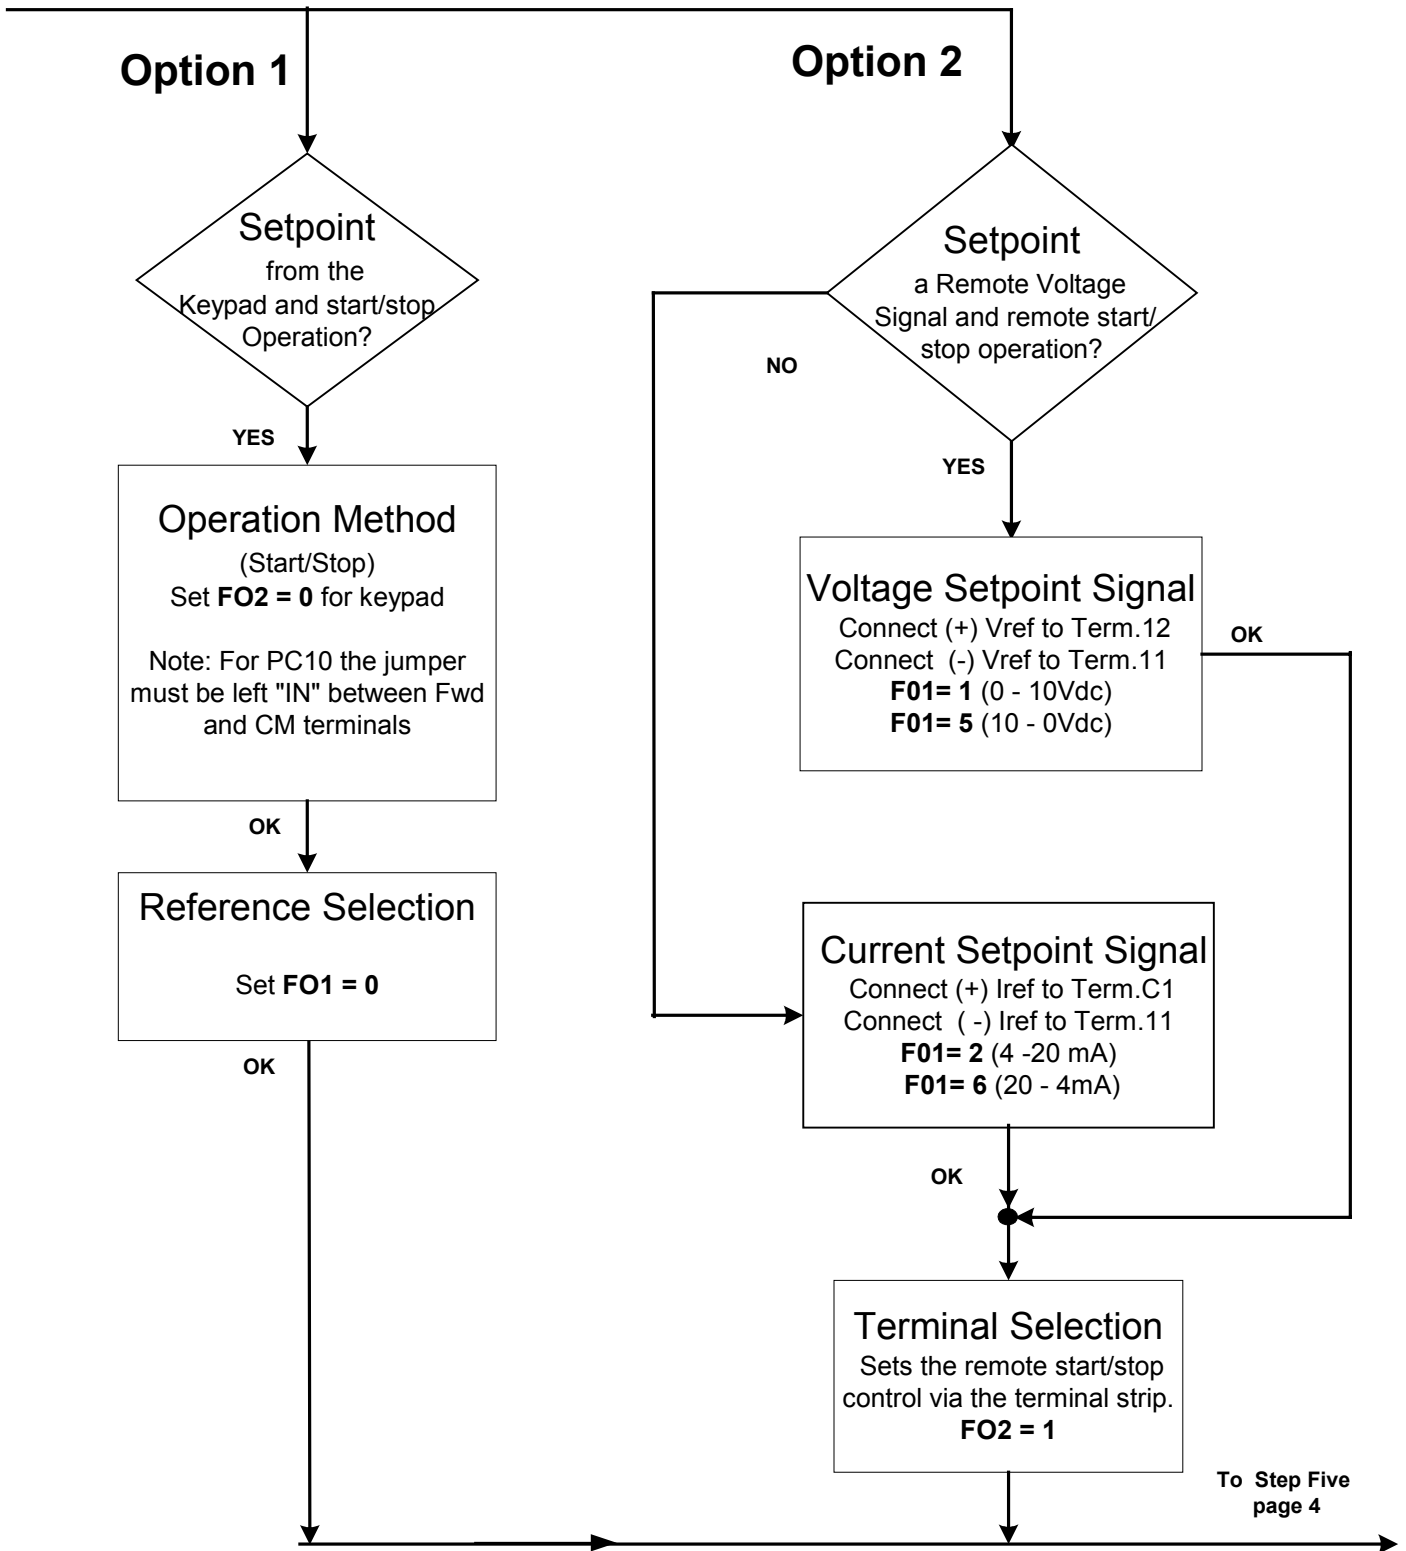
Option 1

Option 2

Setpoint
from the
Keypad and start/stop
Operation?

YES

Operation Method
(Start/Stop)
Set **FO2 = 0** for keypad

Note: For PC10 the jumper must be left "IN" between Fwd and CM terminals

OK

Reference Selection

Set **FO1 = 0**

OK

Setpoint
a Remote Voltage
Signal and remote start/
stop operation?

NO

YES

Voltage Setpoint Signal
Connect (+) Vref to Term.12
Connect (-) Vref to Term.11
**F01= 1** (0 - 10Vdc)
**F01= 5** (10 - 0Vdc)

OK

Current Setpoint Signal
Connect (+) Iref to Term.C1
Connect ( -) Iref to Term.11
**F01= 2** (4 -20 mA)
**F01= 6** (20 - 4mA)

OK

Terminal Selection
Sets the remote start/stop control via the terminal strip.
**FO2 = 1**

To Step Five
page 4